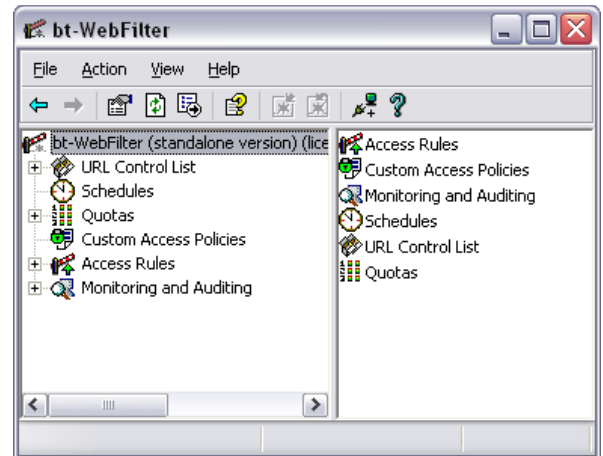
bt-WebFilter

File Action View Help

bt-WebFilter (standalone version) (lice
URL Control List
Schedules
Quotas
Custom Access Policies
Access Rules
Monitoring and Auditing

Access Rules
Custom Access Policies
Monitoring and Auditing
Schedules
URL Control List
Quotas